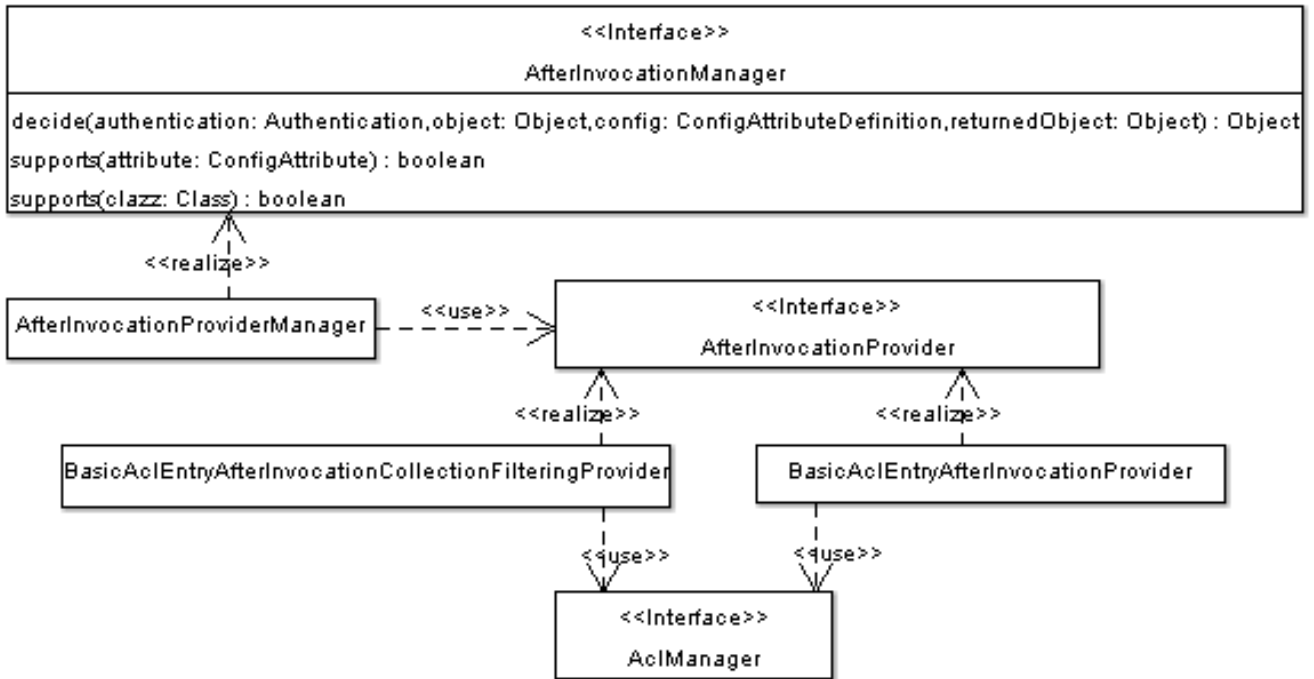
<<Interface>>
AfterInvocationManager

decide(authentication: Authentication,object: Object,config: ConfigAttributeDefinition,returnedObject: Object) : Object
supports(attribute: ConfigAttribute) : boolean
supports(clazz: Class) : boolean

<<realize>>

AfterInvocationProviderManager

<<use>>

<<Interface>>
AfterInvocationProvider

<<realize>>

<<realize>>

BasicAclEntryAfterInvocationCollectionFilteringProvider

BasicAclEntryAfterInvocationProvider

<<use>>

<<use>>

<<Interface>>
AclManager